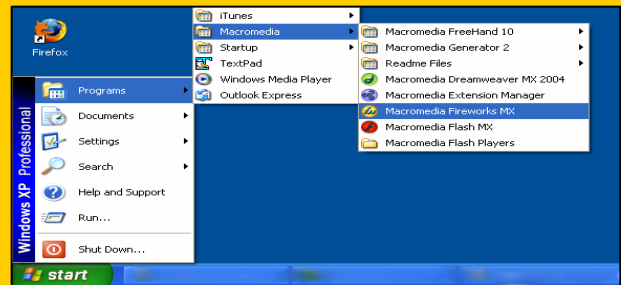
Firefox

Windows XP Professional

Programs
Documents
Settings
Search
Help and Support
Run...
Shut Down...

iTunes
Macromedia
Startup
TextPad
Windows Media Player
Outlook Express

Macromedia FreeHand 10
Macromedia Generator 2
Readme Files
Macromedia Dreamweaver MX 2004
Macromedia Extension Manager
Macromedia Fireworks MX
Macromedia Flash MX
Macromedia Flash Players

start